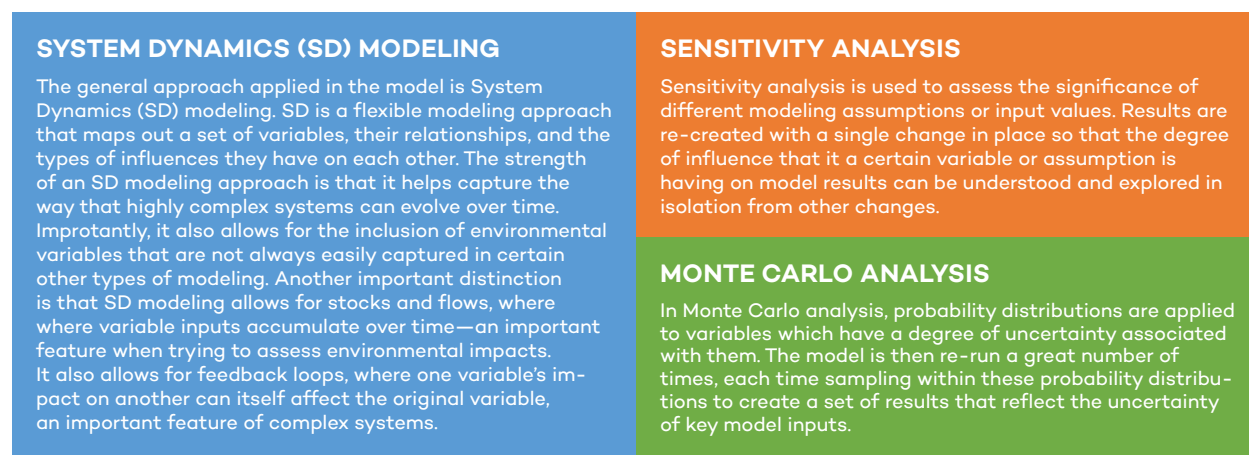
SYSTEM DYNAMICS (SD) MODELING

The general approach applied in the model is System Dynamics (SD) modeling. SD is a flexible modeling approach that maps out a set of variables, their relationships, and the types of influences they have on each other. The strength of an SD modeling approach is that it helps capture the way that highly complex systems can evolve over time. Improtantly, it also allows for the inclusion of environmental variables that are not always easily captured in certain other types of modeling. Another important distinction is that SD modeling allows for stocks and flows, where where variable inputs accumulate over time—an important feature when trying to assess environmental impacts. It also allows for feedback loops, where one variable's impact on another can itself affect the original variable, an important feature of complex systems.

SENSITIVITY ANALYSIS

Sensitivity analysis is used to assess the significance of different modeling assumptions or input values. Results are re-created with a single change in place so that the degree of influence that it a certain variable or assumption is having on model results can be understood and explored in isolation from other changes.

MONTE CARLO ANALYSIS

In Monte Carlo analysis, probability distributions are applied to variables which have a degree of uncertainty associated with them. The model is then re-run a great number of times, each time sampling within these probability distributions to create a set of results that reflect the uncertainty of key model inputs.